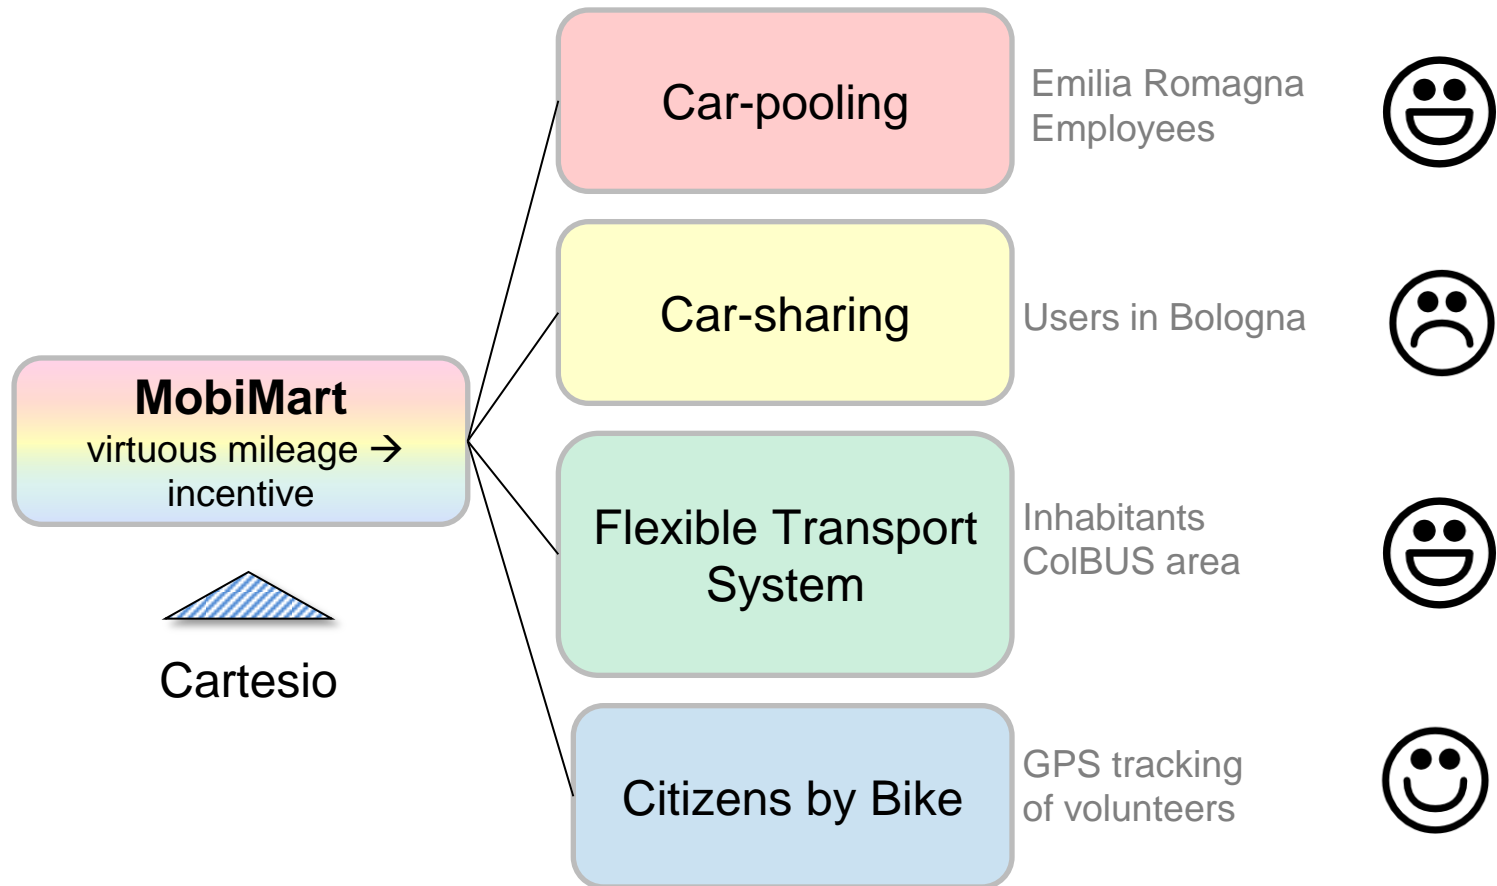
MobiMart
virtuous mileage → incentive

Cartesio

Car-pooling

Emilia Romagna Employees

Car-sharing

Users in Bologna

Flexible Transport System

Inhabitants ColBUS area

Citizens by Bike

GPS tracking of volunteers